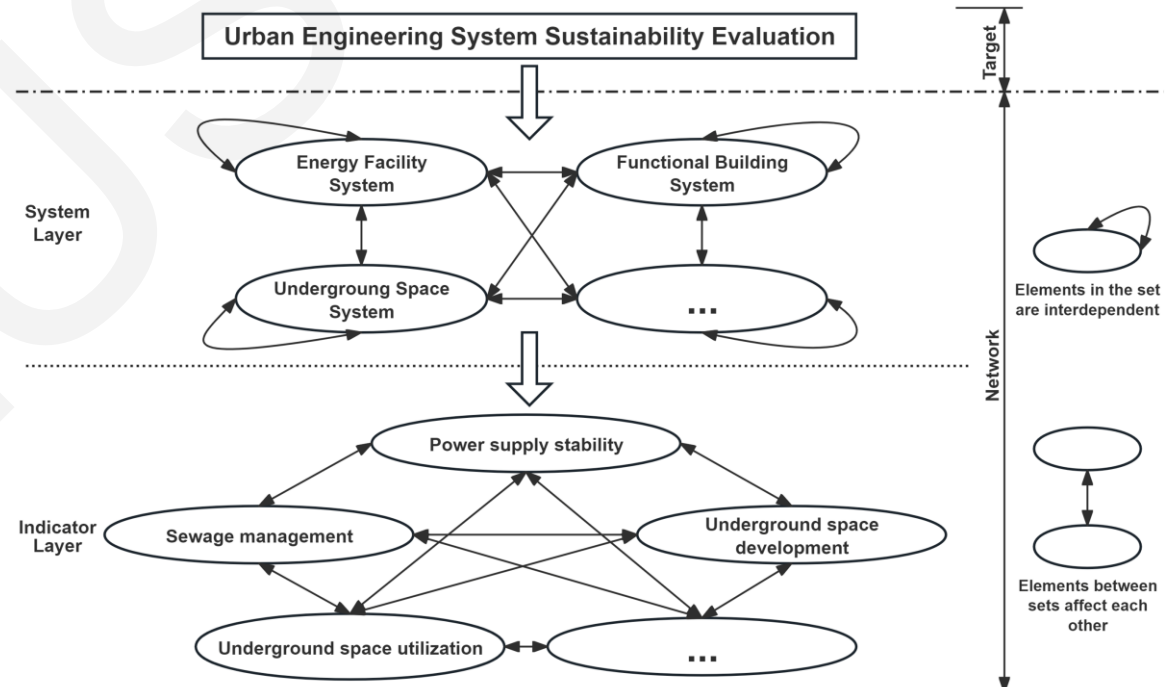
Urban Engineering System Sustainability Evaluation

Target

Network

System Layer

Energy Facility System

Functional Building System

Undergroung Space System

...

Elements in the set are interdependent

Indicator Layer

Power supply stability

Sewage management

Underground space development

Underground space utilization

...

Elements between sets affect each other